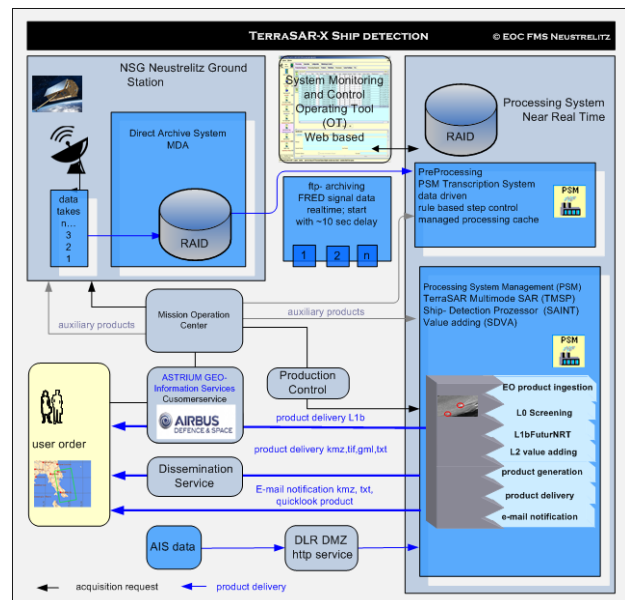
TerraSAR-X Ship detection
© EOC FMS Neustrelitz

NSG Neustrelitz Ground Station

System Monitoring and Control Operating Tool (OT) Web based

Processing System Near Real Time

RAID

Direct Archive System MDA

data takes n... 3 2 1

RAID

ftp- archiving FRED signal data realtime; start with ~10 sec delay

1 2 n

PreProcessing
PSM Transcription System
data driven
rule based step control
managed processing cache

PSM

Mission Operation Center

auxiliary products

auxiliary products

Processing System Management (PSM)
TerraSAR Multimode SAR (TMSP)
Ship- Detection Prozessor (SAINT)
Value adding (SDVA)

PSM

ASTRIUM GEO-Information Services Cusomerservice

AIRBUS DEFENCE & SPACE

Production Control

product delivery L1b

EO product ingestion

L0 Screening

L1bFuturNRT

L2 value adding

product generation

product delivery

e-mail notification

user order

product delivery kmz,tif,gml,txt

Dissemination Service

E-mail notification kmz, txt, quicklook product

AIS data

DLR DMZ http service

acquisition request

product delivery